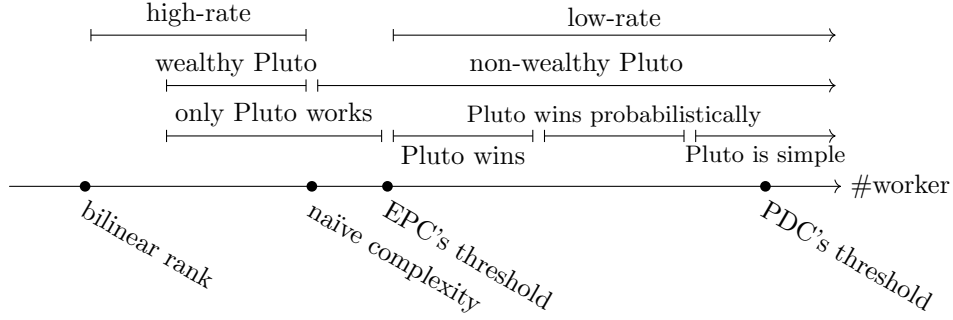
high-rate

low-rate

wealthy Pluto

non-wealthy Pluto

only Pluto works

Pluto wins probabilistically

Pluto wins

Pluto is simple

#worker

bilinear rank

naïve complexity

EPC's threshold

PDC's threshold